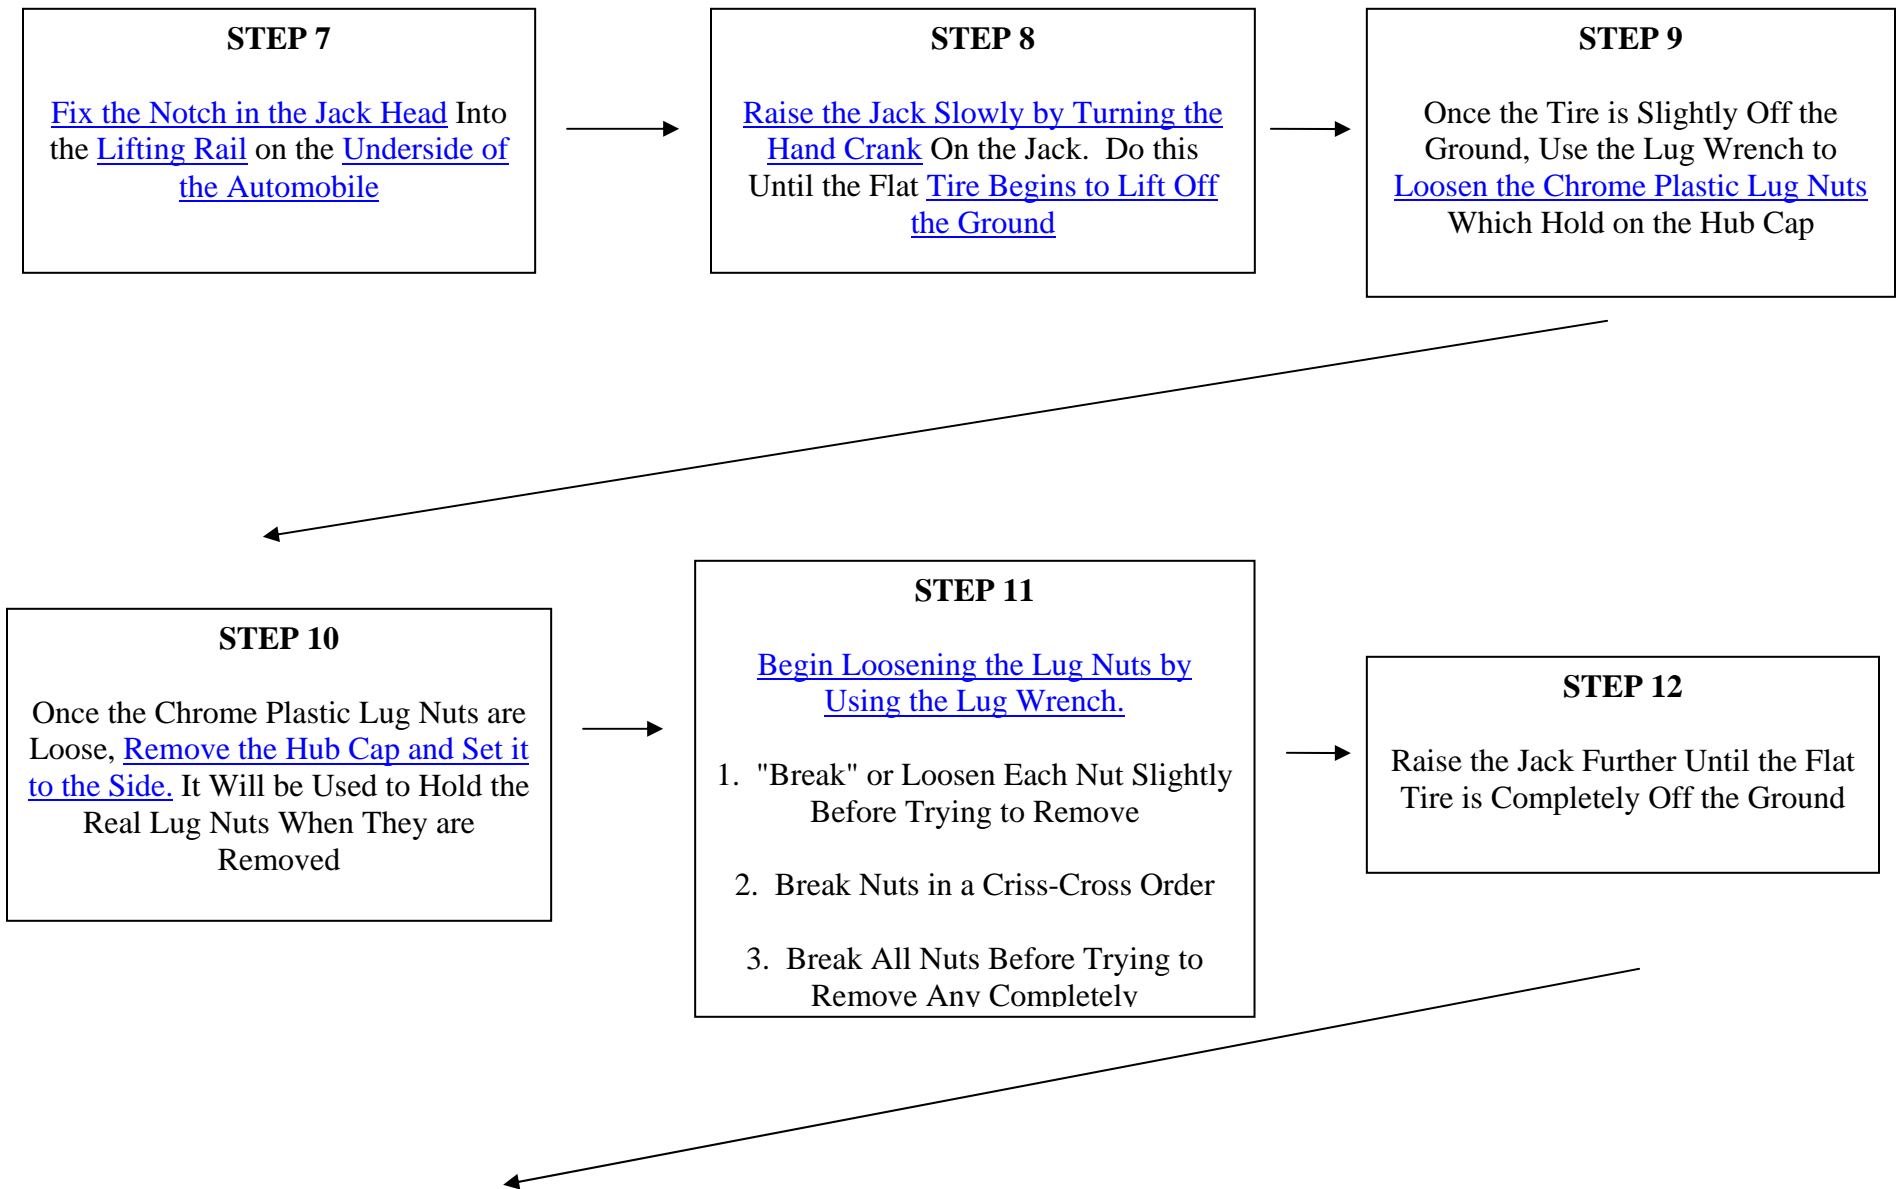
STEP 7

Fix the Notch in the Jack Head Into the Lifting Rail on the Underside of the Automobile

STEP 8

Raise the Jack Slowly by Turning the Hand Crank On the Jack. Do this Until the Flat Tire Begins to Lift Off the Ground

STEP 9

Once the Tire is Slightly Off the Ground, Use the Lug Wrench to Loosen the Chrome Plastic Lug Nuts Which Hold on the Hub Cap

STEP 10

Once the Chrome Plastic Lug Nuts are Loose, Remove the Hub Cap and Set it to the Side. It Will be Used to Hold the Real Lug Nuts When They are Removed

STEP 11

Begin Loosening the Lug Nuts by Using the Lug Wrench.

1. "Break" or Loosen Each Nut Slightly Before Trying to Remove

2. Break Nuts in a Criss-Cross Order

3. Break All Nuts Before Trying to Remove Any Completely

STEP 12

Raise the Jack Further Until the Flat Tire is Completely Off the Ground